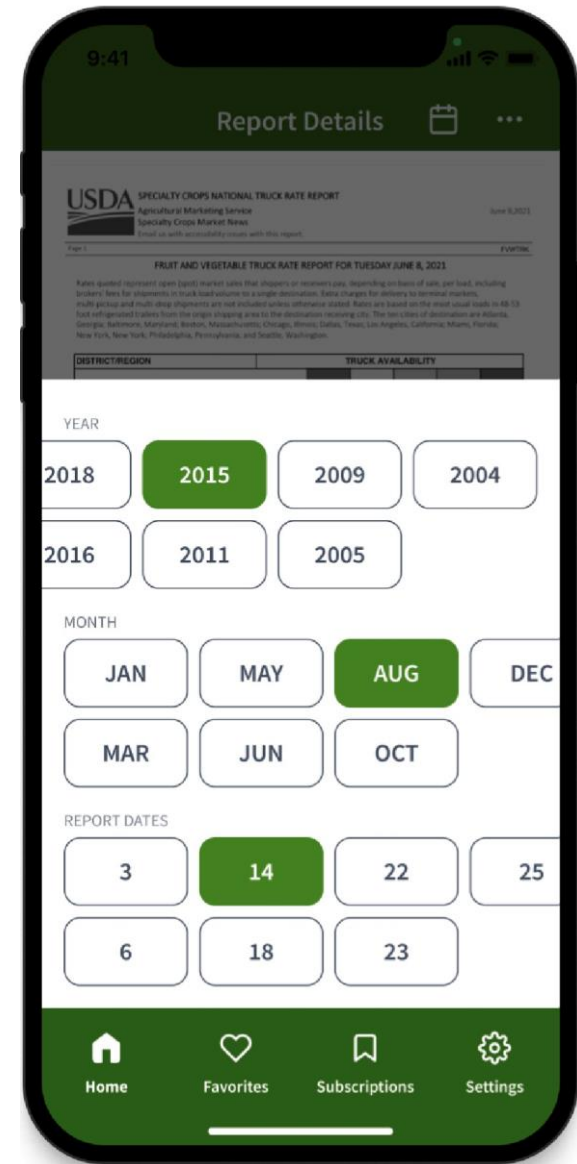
9:41

Report Details

USDA SPECIALTY CROPS NATIONAL TRUCK RATE REPORT
Agricultural Marketing Service
Specialty Crops Market News
Email us with accessibility issues with this report.

June 8, 2021

Page 1

FVWTRK

FRUIT AND VEGETABLE TRUCK RATE REPORT FOR TUESDAY JUNE 8, 2021

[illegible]

DISTRICT/REGION

TRUCK AVAILABILITY

YEAR

2018

2015

2009

2004

2016

2011

2005

MONTH

JAN

MAY

AUG

DEC

MAR

JUN

OCT

REPORT DATES

3

14

22

25

6

18

23

Home

Favorites

Subscriptions

Settings